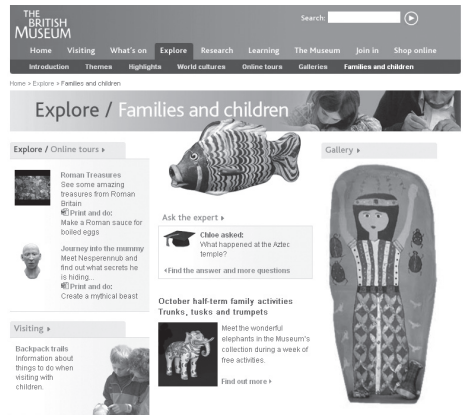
THE BRITISH MUSEUM

Search:

Home Visiting What's on Explore Research Learning The Museum Join in Shop online

Introduction Themes Highlights World cultures Online tours Galleries Families and children

Home > Explore > Families and children

Explore / Families and children

Explore / Online tours ▸

Roman Treasures
See some amazing treasures from Roman Britain
Print and do:
Make a Roman sauce for boiled eggs

Journey into the mummy
Meet Nesperennub and find out what secrets he is hiding...
Print and do:
Create a mythical beast

Visiting ▸

Backpack trails
Information about things to do when visiting with children.

Ask the expert ▸

Chloe asked:
What happened at the Aztec temple?

Find the answer and more questions

October half-term family activities
Trunks, tusks and trumpets

Meet the wonderful elephants in the Museum's collection during a week of free activities.

Find out more ▸

Gallery ▸